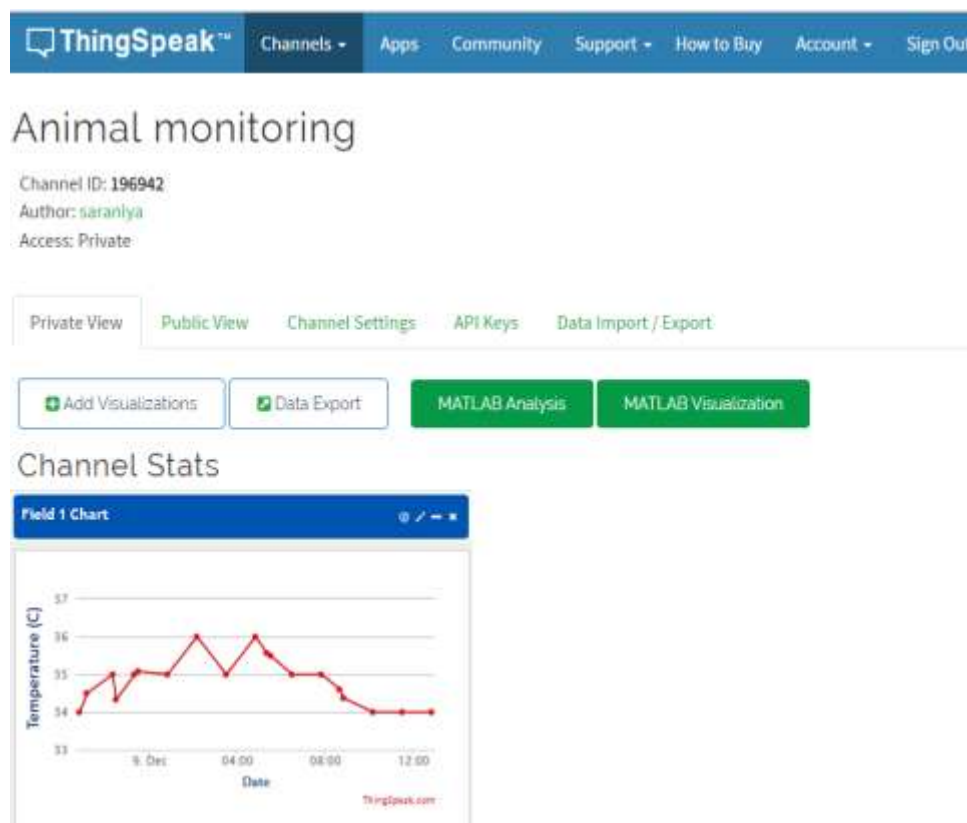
ThingSpeak™ Channels ▾ Apps Community Support ▾ How to Buy Account ▾ Sign Out

Animal monitoring

Channel ID: 196942
Author: saranlya
Access: Private

Private View Public View Channel Settings API Keys Data Import / Export

Add Visualizations Data Export MATLAB Analysis MATLAB Visualization

Channel Stats

Field 1 Chart

37
36
35
34
33

Temperature (C)

9. Dec 04:00 08:00 12:00

Date

ThingSpeak.com